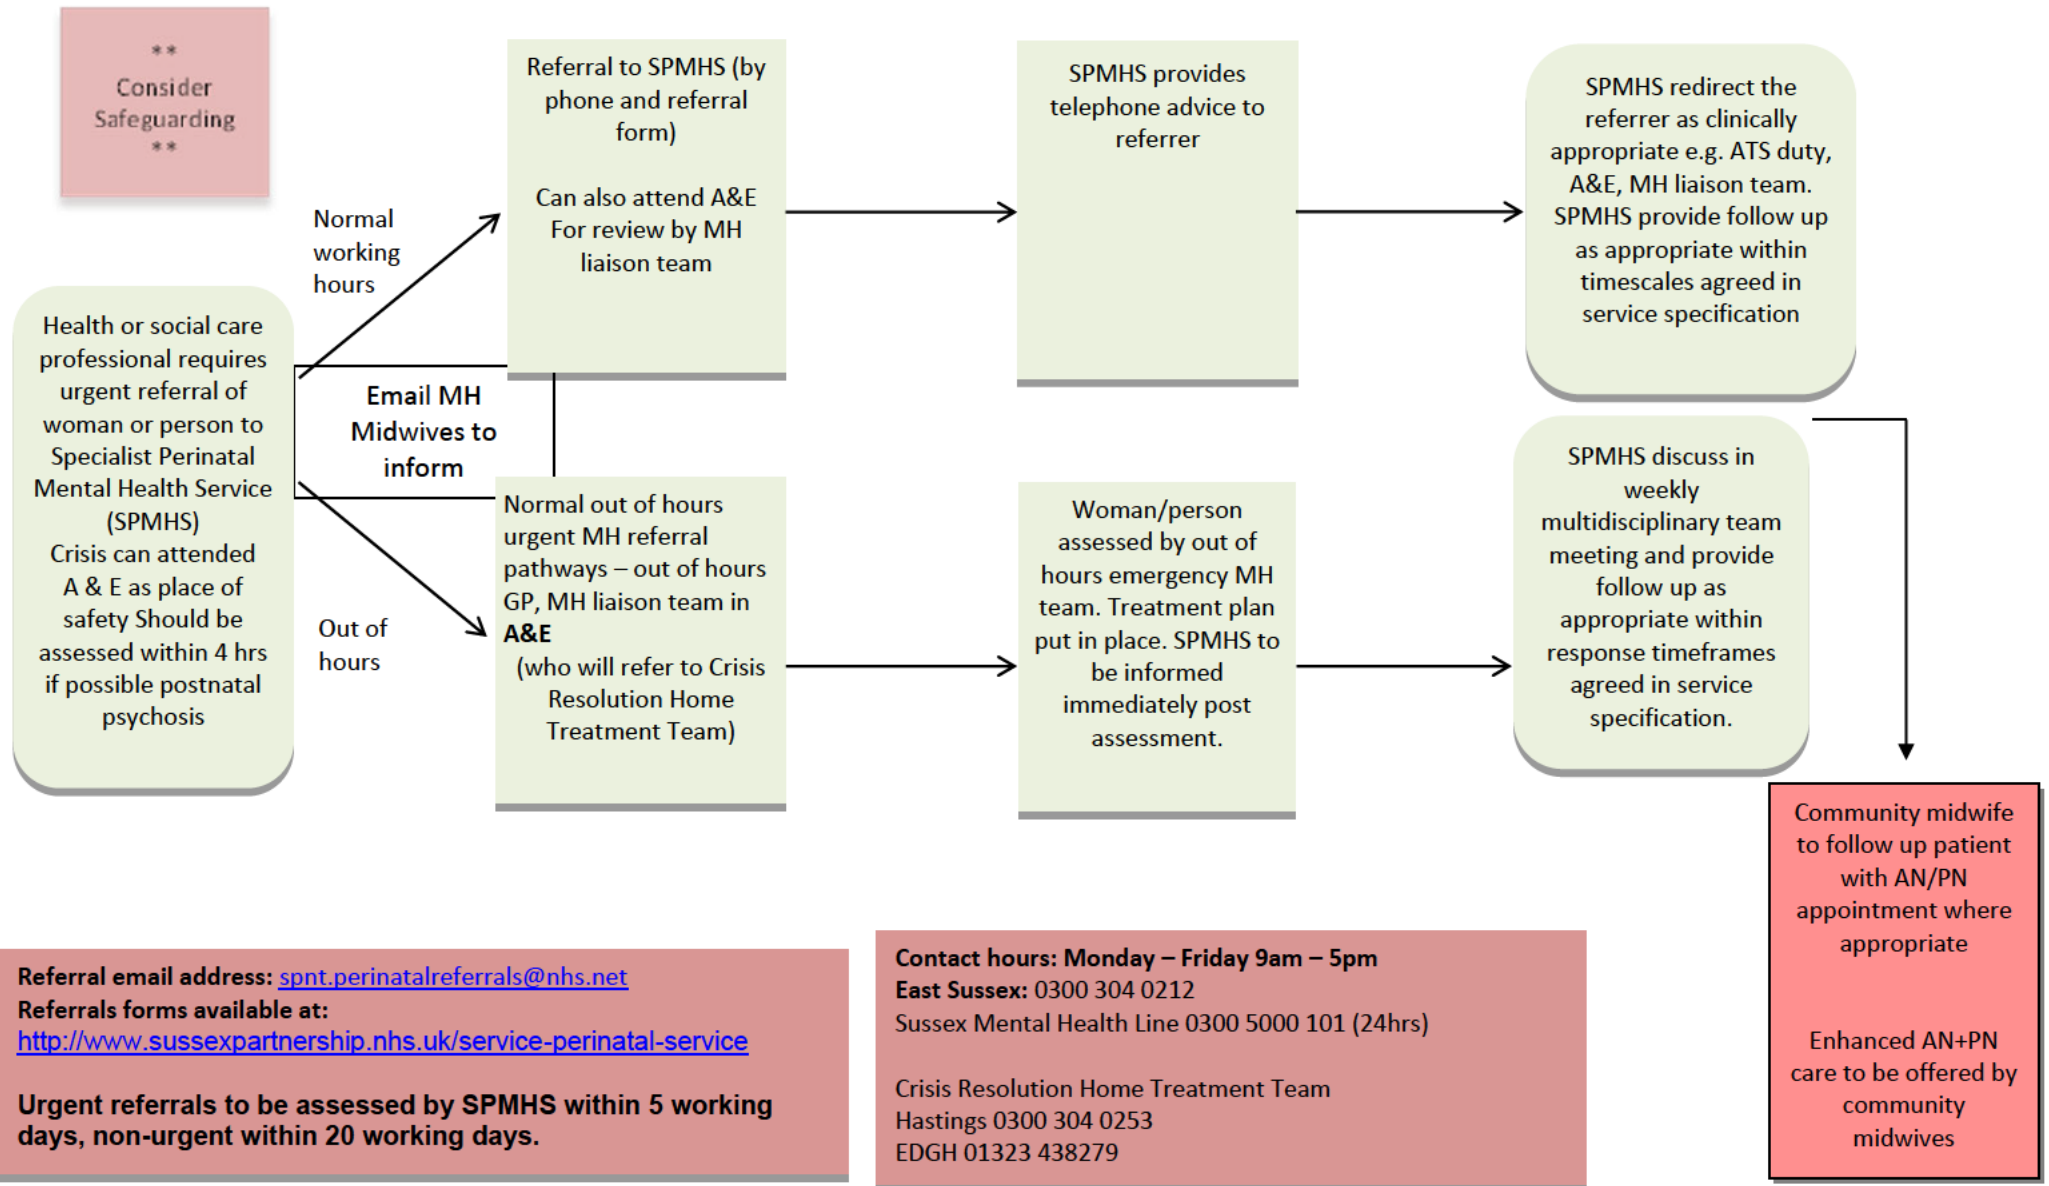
** Consider Safeguarding **

Health or social care professional requires urgent referral of woman or person to Specialist Perinatal Mental Health Service (SPMHS) Crisis can attended A & E as place of safety Should be assessed within 4 hrs if possible postnatal psychosis

Normal working hours

Out of hours

Email MH Midwives to inform

Referral to SPMHS (by phone and referral form)

Can also attend A&E For review by MH liaison team

SPMHS provides telephone advice to referrer

SPMHS redirect the referrer as clinically appropriate e.g. ATS duty, A&E, MH liaison team. SPMHS provide follow up as appropriate within timescales agreed in service specification

Normal out of hours urgent MH referral pathways – out of hours GP, MH liaison team in **A&E** (who will refer to Crisis Resolution Home Treatment Team)

Woman/person assessed by out of hours emergency MH team. Treatment plan put in place. SPMHS to be informed immediately post assessment.

SPMHS discuss in weekly multidisciplinary team meeting and provide follow up as appropriate within response timeframes agreed in service specification.

Community midwife to follow up patient with AN/PN appointment where appropriate

Enhanced AN+PN care to be offered by community midwives

**Referral email address:** spnt.perinatalreferrals@nhs.net
**Referrals forms available at:**
http://www.sussexpartnership.nhs.uk/service-perinatal-service

**Urgent referrals to be assessed by SPMHS within 5 working days, non-urgent within 20 working days.**

**Contact hours: Monday – Friday 9am – 5pm**
**East Sussex:** 0300 304 0212
Sussex Mental Health Line 0300 5000 101 (24hrs)

Crisis Resolution Home Treatment Team
Hastings 0300 304 0253
EDGH 01323 438279